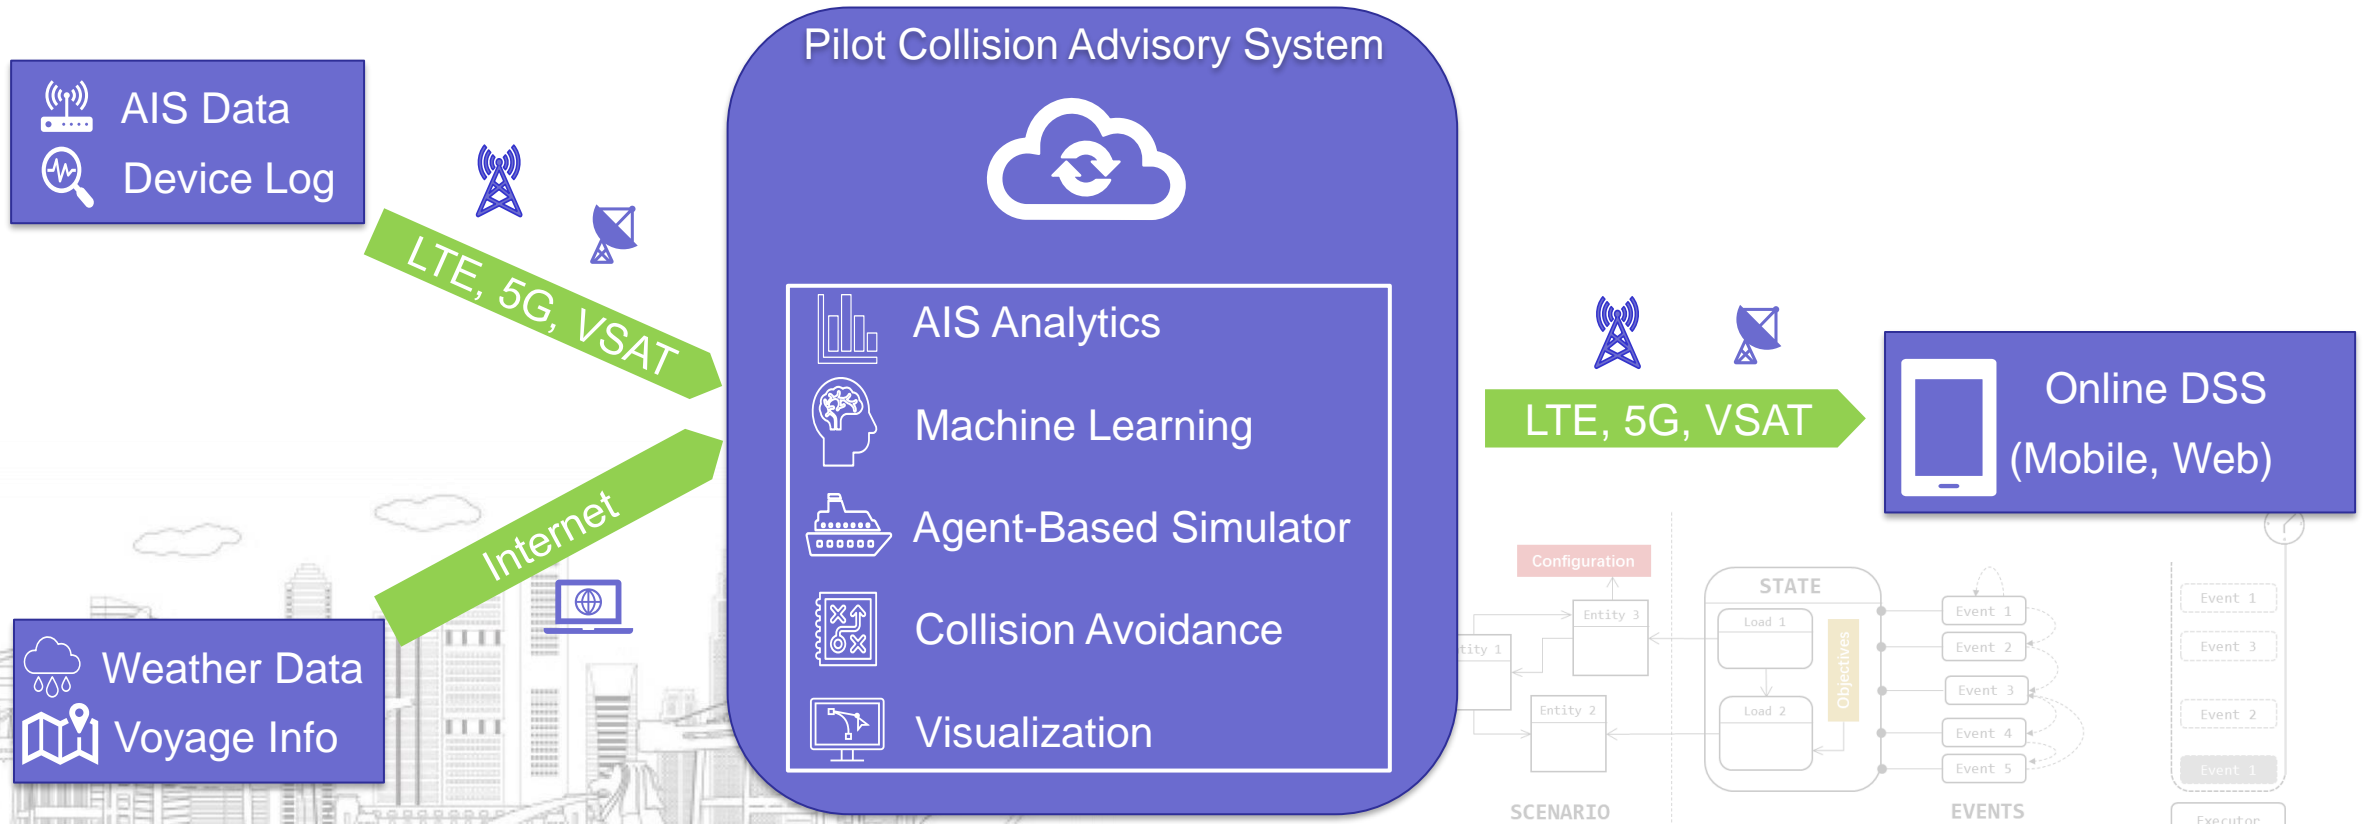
AIS Data
Device Log

LTE, 5G, VSAT

Internet

Weather Data
Voyage Info

Pilot Collision Advisory System

AIS Analytics
Machine Learning
Agent-Based Simulator
Collision Avoidance
Visualization

LTE, 5G, VSAT

Online DSS
(Mobile, Web)

Configuration
Entity 3
tity 1
Entity 2
STATE
Load 1
Load 2
Objectives
Event 1
Event 2
Event 3
Event 4
Event 5
Event 1
Event 3
Event 2
Event 1
Executor
SCENARIO
EVENTS